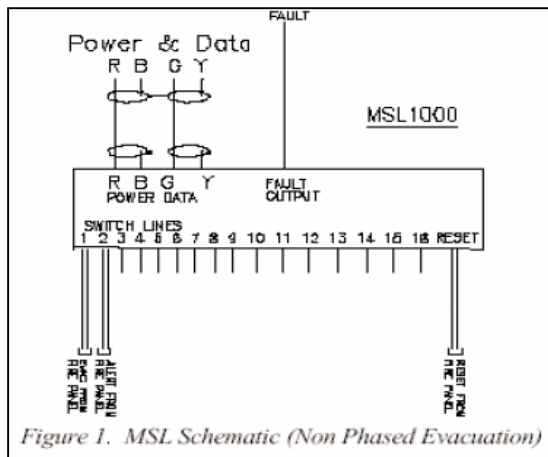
FAULT

Power & Data
R B G Y

MSL1000

R B G Y
POWER DATA

FAULT
OUTPUT

SWITCH LINES
1 2 3 4 5 6 7 8 9 10 11 12 13 14 15 16 RESET

EVAC FROM FIRE PANEL

ALERT FROM FIRE PANEL

RESET FROM FIRE PANEL

Figure 1. MSL Schematic (Non Phased Evacuation)